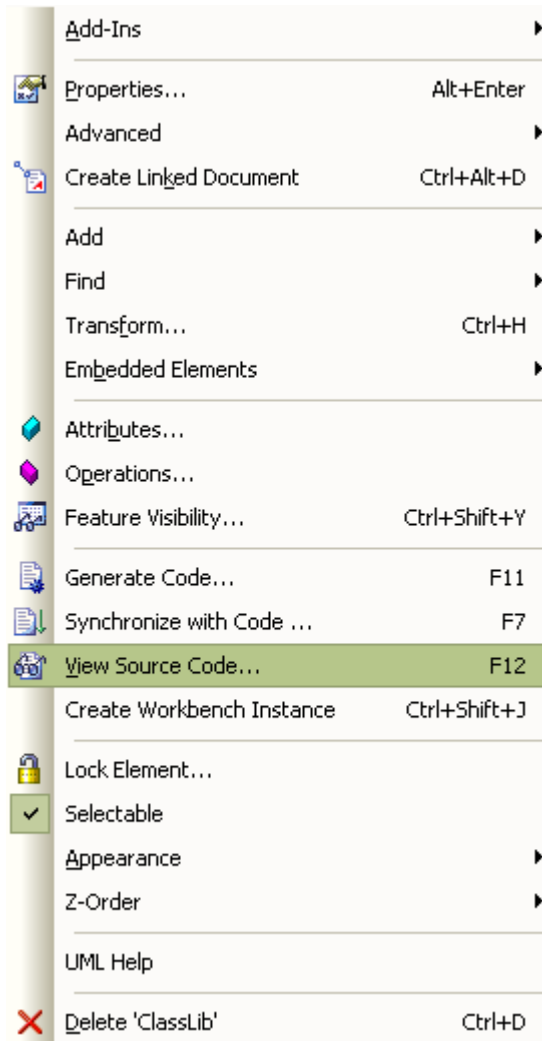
Add-Ins

Properties... Alt+Enter
Advanced
Create Linked Document Ctrl+Alt+D

Add
Find
Transform... Ctrl+H
Embedded Elements

Attributes...
Operations...
Feature Visibility... Ctrl+Shift+Y

Generate Code... F11
Synchronize with Code ... F7
View Source Code... F12
Create Workbench Instance Ctrl+Shift+J

Lock Element...
Selectable
Appearance
Z-Order

UML Help

Delete 'ClassLib' Ctrl+D